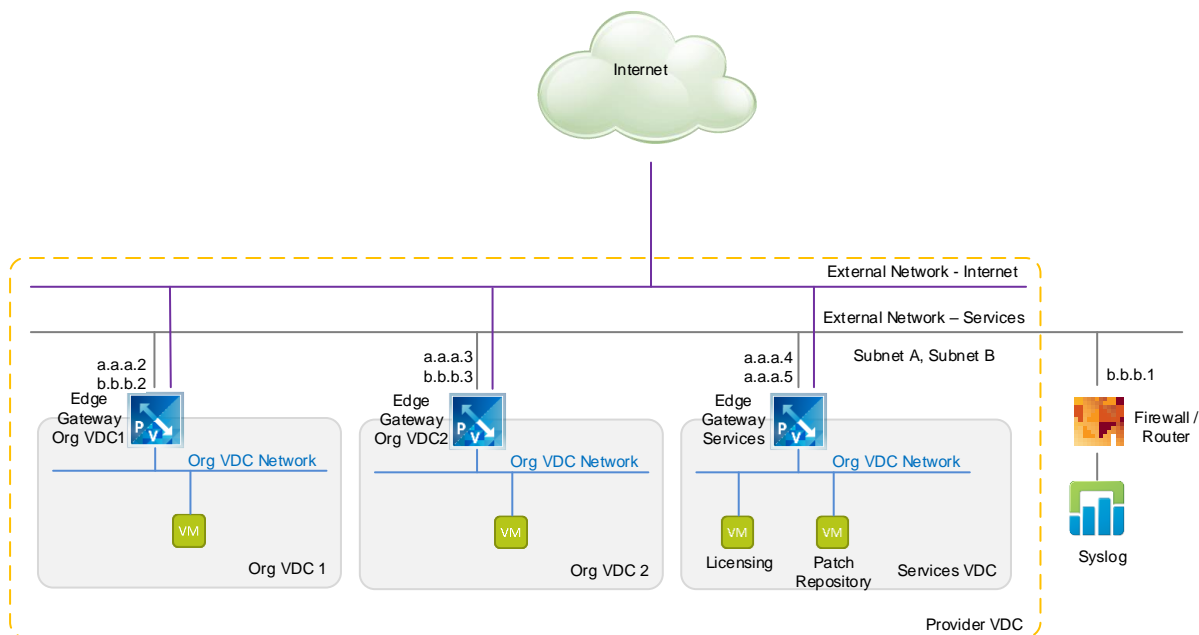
Internet

External Network - Internet

External Network – Services

Subnet A, Subnet B

a.a.a.2
b.b.b.2
Edge Gateway Org VDC1

Org VDC Network

VM

Org VDC 1

a.a.a.3
b.b.b.3
Edge Gateway Org VDC2

Org VDC Network

VM

Org VDC 2

a.a.a.4
a.a.a.5
Edge Gateway Services

Org VDC Network

VM
Licensing

VM
Patch Repository

Services VDC

b.b.b.1

Firewall / Router

Syslog

Provider VDC